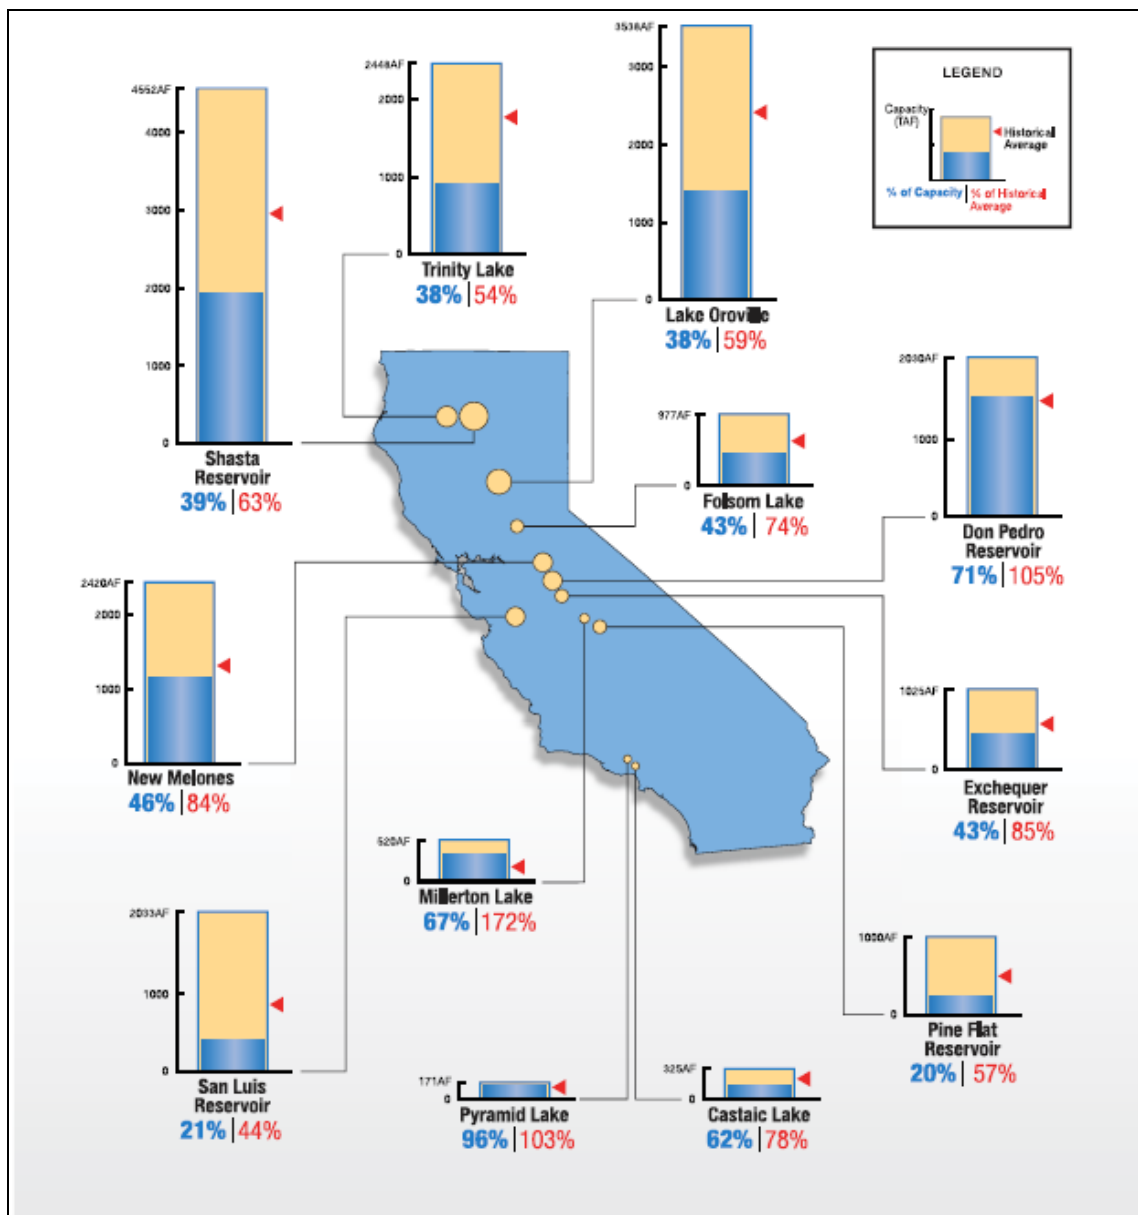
LEGEND
Capacity (TAF)
Historical Average
% of Capacity | % of Historical Average

4552AF
4000
3000
2000
1000
0
Shasta Reservoir
39% | 63%

2448AF
2000
1000
0
Trinity Lake
38% | 54%

3538AF
3000
2000
1000
0
Lake Oroville
38% | 59%

2030AF
1000
0
Don Pedro Reservoir
71% | 105%

977AF
0
Folsom Lake
43% | 74%

2420AF
2000
1000
0
New Melones
46% | 84%

1025AF
0
Exchequer Reservoir
43% | 85%

520AF
0
Millerton Lake
67% | 172%

2033AF
1000
0
San Luis Reservoir
21% | 44%

1000AF
0
Pine Flat Reservoir
20% | 57%

171AF
0
Pyramid Lake
96% | 103%

325AF
0
Castaic Lake
62% | 78%